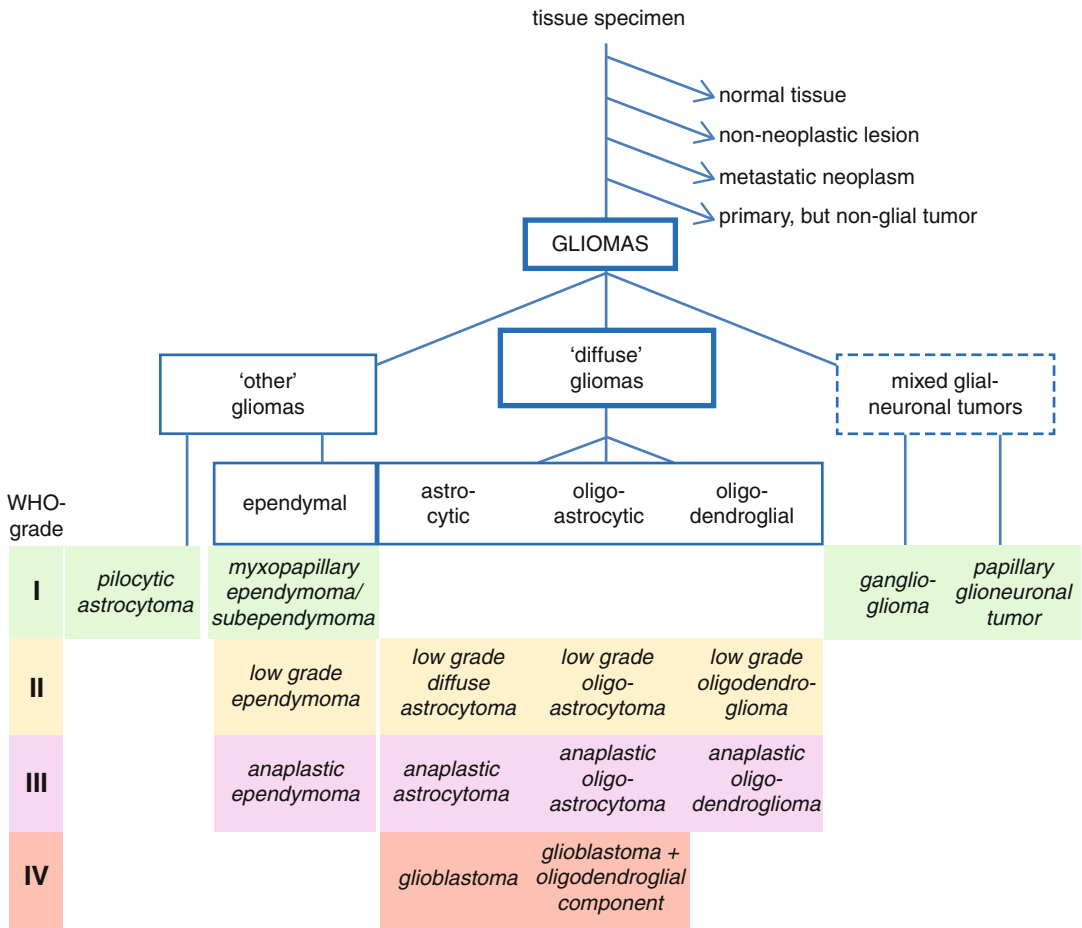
tissue specimen

normal tissue

non-neoplastic lesion

metastatic neoplasm

primary, but non-glial tumor

GLIOMAS

'other' gliomas

'diffuse' gliomas

mixed glial-neuronal tumors

ependymal

astrocytic

oligo-astrocytic

oligo-dendroglial

WHO-grade

| WHO-grade | | ependymal | astrocytic | oligo-astrocytic | oligo-dendroglial | | |
|---|---|---|---|---|---|---|---|
| I | pilocytic astrocytoma | myxopapillary ependymoma/ subependymoma | | | | ganglioglioma | papillary glioneuronal tumor |
| II | | low grade ependymoma | low grade diffuse astrocytoma | low grade oligo-astrocytoma | low grade oligodendroglioma | | |
| III | | anaplastic ependymoma | anaplastic astrocytoma | anaplastic oligo-astrocytoma | anaplastic oligo-dendroglioma | | |
| IV | | | glioblastoma | glioblastoma + oligodendroglial component | | | |